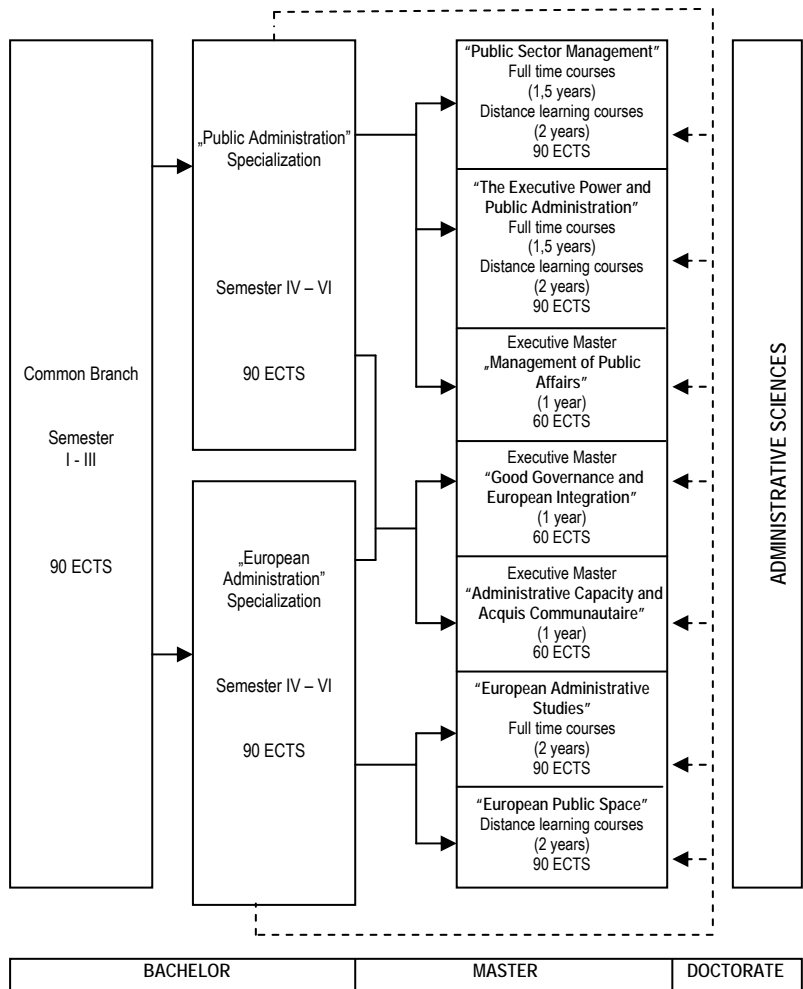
Common Branch

Semester I - III

90 ECTS

„Public Administration" Specialization

Semester IV – VI

90 ECTS

„European Administration" Specialization

Semester IV – VI

90 ECTS

"Public Sector Management"
Full time courses
(1,5 years)
Distance learning courses
(2 years)
90 ECTS

"The Executive Power and Public Administration"
Full time courses
(1,5 years)
Distance learning courses
(2 years)
90 ECTS

Executive Master
„Management of Public Affairs"
(1 year)
60 ECTS

Executive Master
"Good Governance and European Integration"
(1 year)
60 ECTS

Executive Master
"Administrative Capacity and Acquis Communautaire"
(1 year)
60 ECTS

"European Administrative Studies"
Full time courses
(2 years)
90 ECTS

"European Public Space"
Distance learning courses
(2 years)
90 ECTS

ADMINISTRATIVE SCIENCES

| BACHELOR | MASTER | DOCTORATE |
|---|---|---|